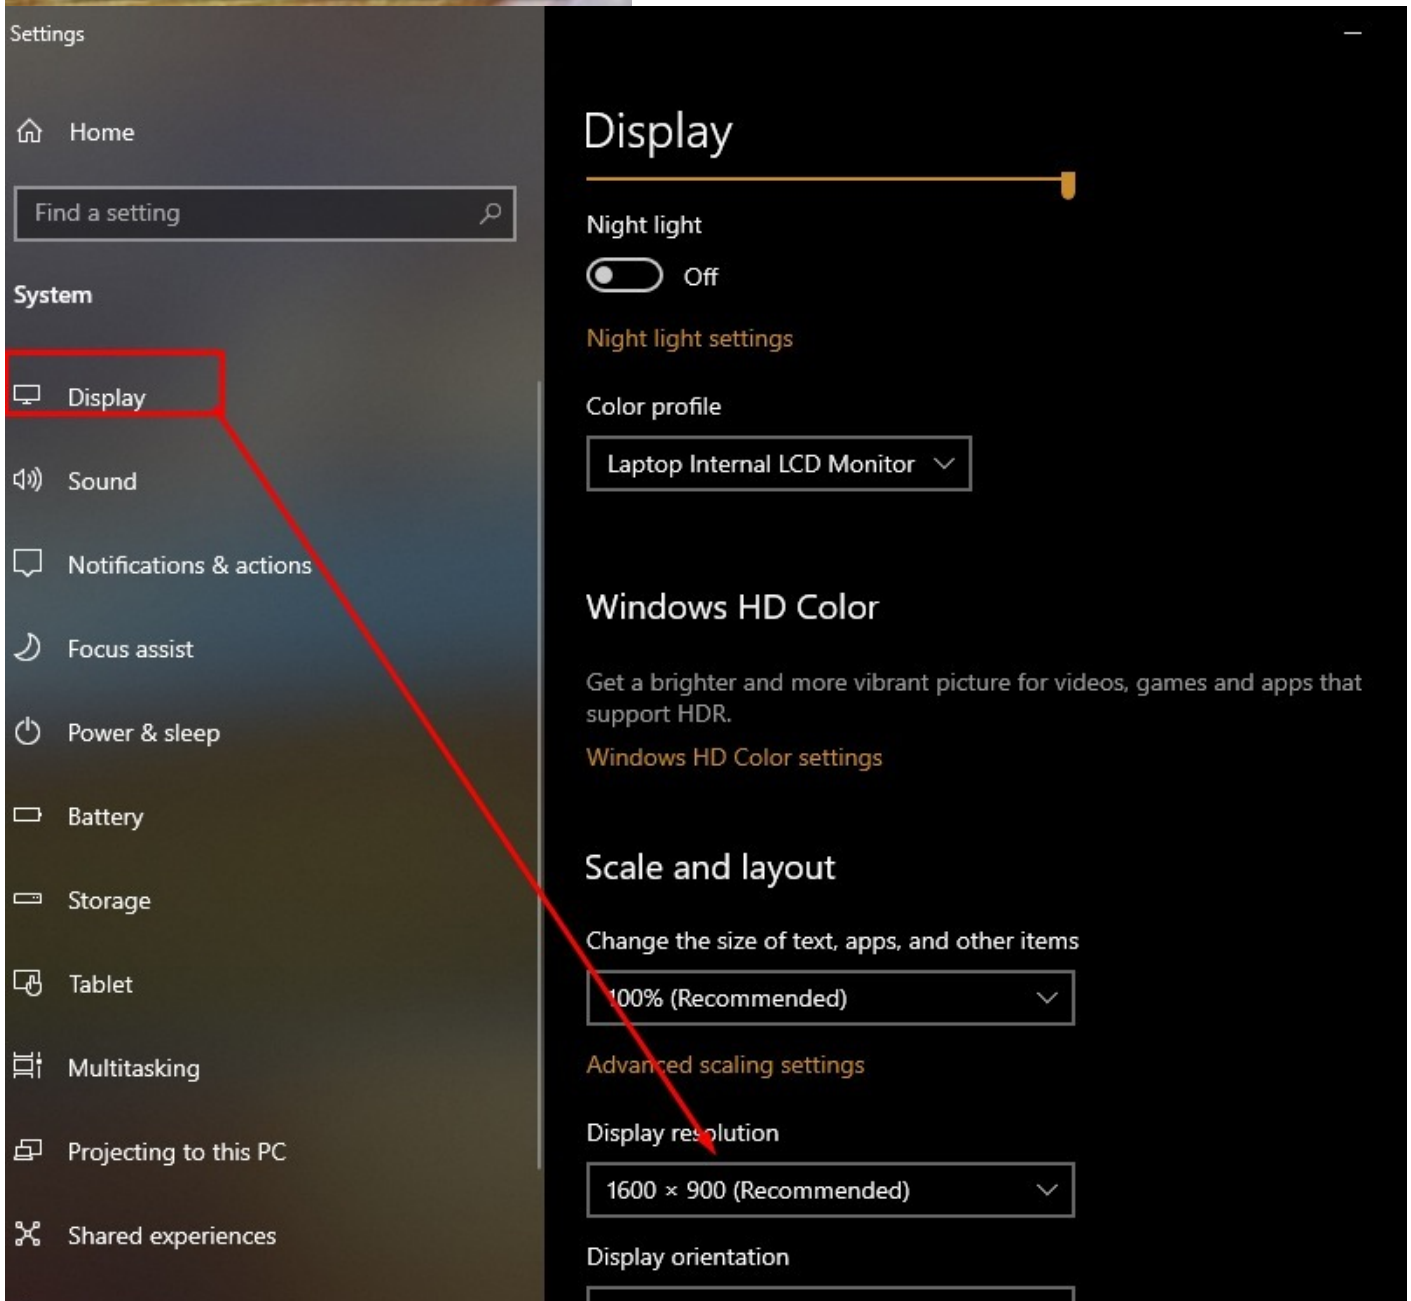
Settings

Home

Find a setting

System

Display

Sound

Notifications & actions

Focus assist

Power & sleep

Battery

Storage

Tablet

Multitasking

Projecting to this PC

Shared experiences

Display

Night light

Off

Night light settings

Color profile

Laptop Internal LCD Monitor

Windows HD Color

Get a brighter and more vibrant picture for videos, games and apps that support HDR.

Windows HD Color settings

Scale and layout

Change the size of text, apps, and other items

100% (Recommended)

Advanced scaling settings

Display resolution

1600 × 900 (Recommended)

Display orientation